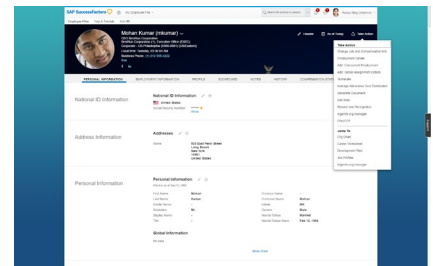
SAP SuccessFactors

Employee Files | Take Action | For Me

Mohan Kumar (mkumar)

PERSONAL INFORMATION | EMPLOYMENT INFORMATION | PROFILE | SCORECARD | NOTES | HISTORY | COMPENSATION

National ID Information

National ID Information

United States

Social Security Number

Show

Address Information

Addresses

Home

United States

Personal Information

Personal Information

First Name: Mohan

Last Name: Kumar

Gender: Male

Marital Status: Married

Global Information

No Data

Show more

Take Action

Change Job and Compensation Info

Employment Details

Add Concurrent Employment

Add Global Assignment Details

Terminate

Jump To

Org Chart

Development Plan

Job Profile